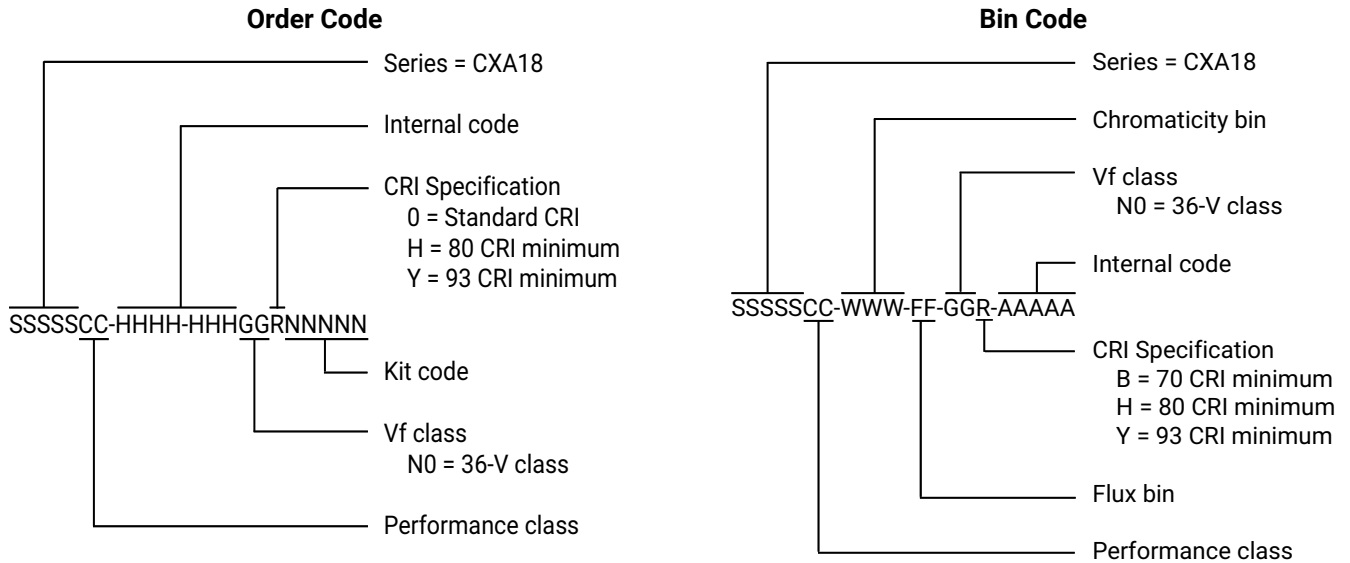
**Order Code**

Series = CXA18

Internal code

CRI Specification
0 = Standard CRI
H = 80 CRI minimum
Y = 93 CRI minimum

SSSSSCC-HHHH-HHHGGRNNNNN

Kit code

Vf class
N0 = 36-V class

Performance class

**Bin Code**

Series = CXA18

Chromaticity bin

Vf class
N0 = 36-V class

Internal code

SSSSSCC-WWW-FF-GGR-AAAAA

CRI Specification
B = 70 CRI minimum
H = 80 CRI minimum
Y = 93 CRI minimum

Flux bin

Performance class